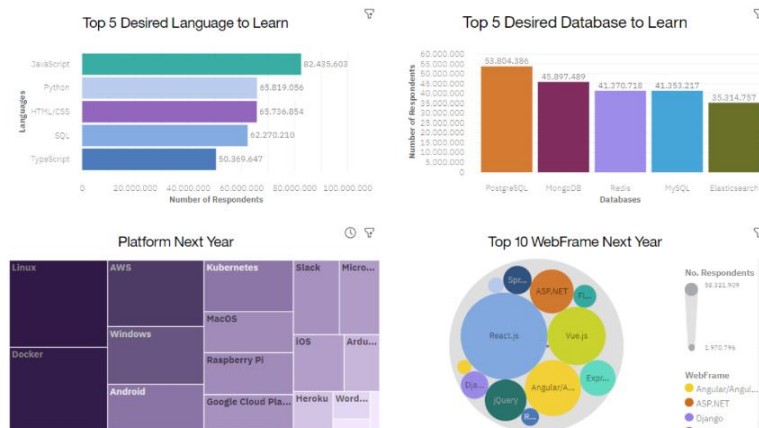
Top 5 Desired Language to Learn

Languages

JavaScript 82.435.603
Python 65.819.056
HTML/CSS 65.736.854
SQL 62.270.210
TypeScript 50.369.647

0 20.000.000 40.000.000 60.000.000 80.000.000 100.000.000
Number of Respondents

Top 5 Desired Database to Learn

Number of Respondents

60.000.000
55.000.000
50.000.000
45.000.000
40.000.000
35.000.000
30.000.000
25.000.000
20.000.000
15.000.000
10.000.000
5.000.000
0

53.804.386
45.897.489
41.370.718
41.353.217
35.314.757

PostgreSQL MongoDB Redis MySQL Elasticsearch
Databases

Platform Next Year

Linux
AWS
Kubernetes
Slack
Micro...
Windows
MacOS
iOS
Ardu...
Docker
Raspberry Pi
Android
Heroku
Word...
Google Cloud Pla...

Top 10 WebFrame Next Year

Spr...
ASP.NET
Fl...
React.js
Vue.js
Expr...
Dja...
jQuery
Angular/A...
R...

No. Respondents
58.321.909
1.970.796

WebFrame
Angular/Angul...
ASP.NET
Django